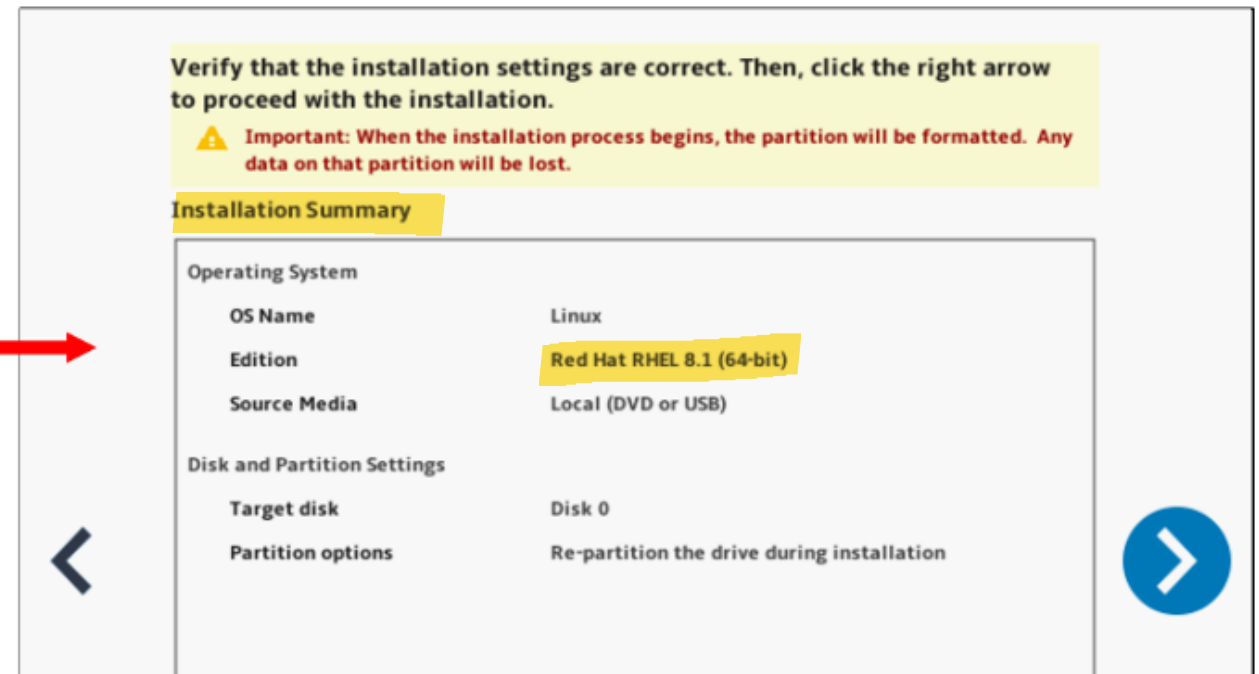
Verify that the installation settings are correct. Then, click the right arrow to proceed with the installation.

Important: When the installation process begins, the partition will be formatted. Any data on that partition will be lost.

Installation Summary

Operating System

| | |
|---|---|
| OS Name | Linux |
| Edition | Red Hat RHEL 8.1 (64-bit) |
| Source Media | Local (DVD or USB) |

Disk and Partition Settings

| | |
|---|---|
| Target disk | Disk 0 |
| Partition options | Re-partition the drive during installation |